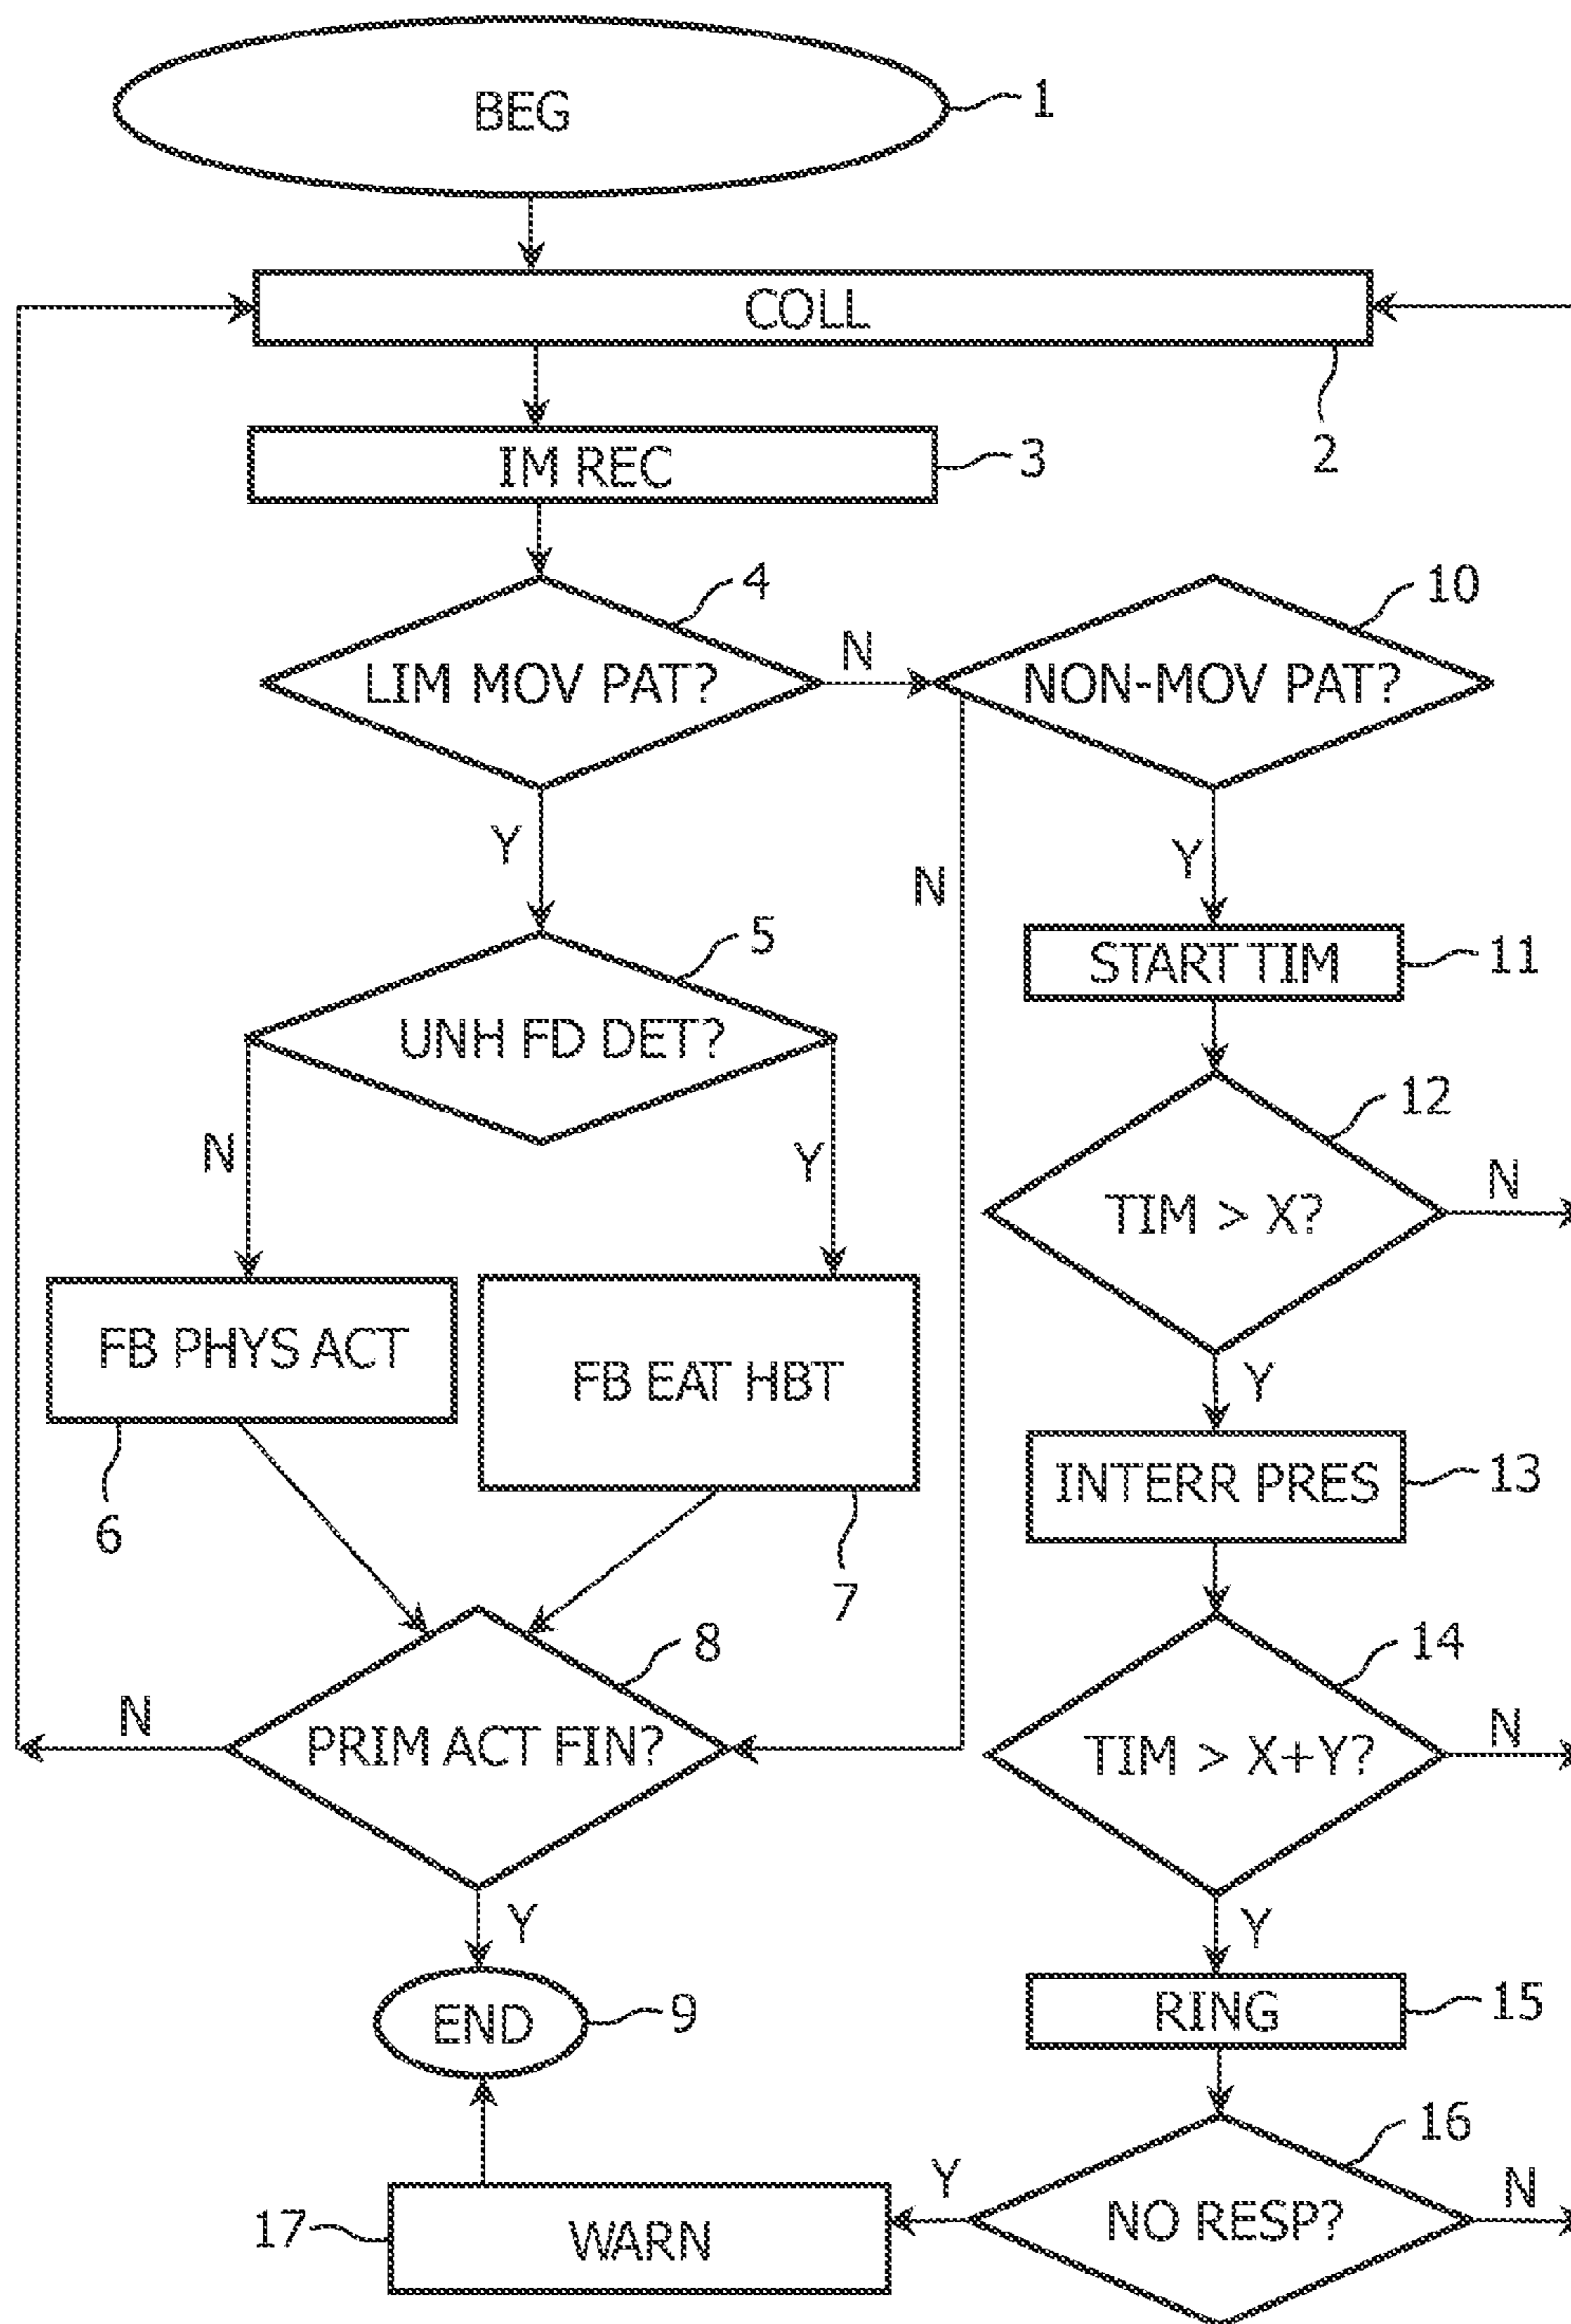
BEG
1
COLL
2
IM REC
3
4
LIM MOV PAT?
N
10
NON-MOV PAT?
Y
N
Y
5
UNH FD DET?
START TIM
11
N
Y
12
TIM > X?
N
FB PHYS ACT
FB EAT HBT
Y
6
INTERR PRES
13
7
8
14
N
PRIM ACT FIN?
TIM > X+Y?
N
Y
Y
END
9
RING
15
16
Y
N
17
WARN
NO RESP?